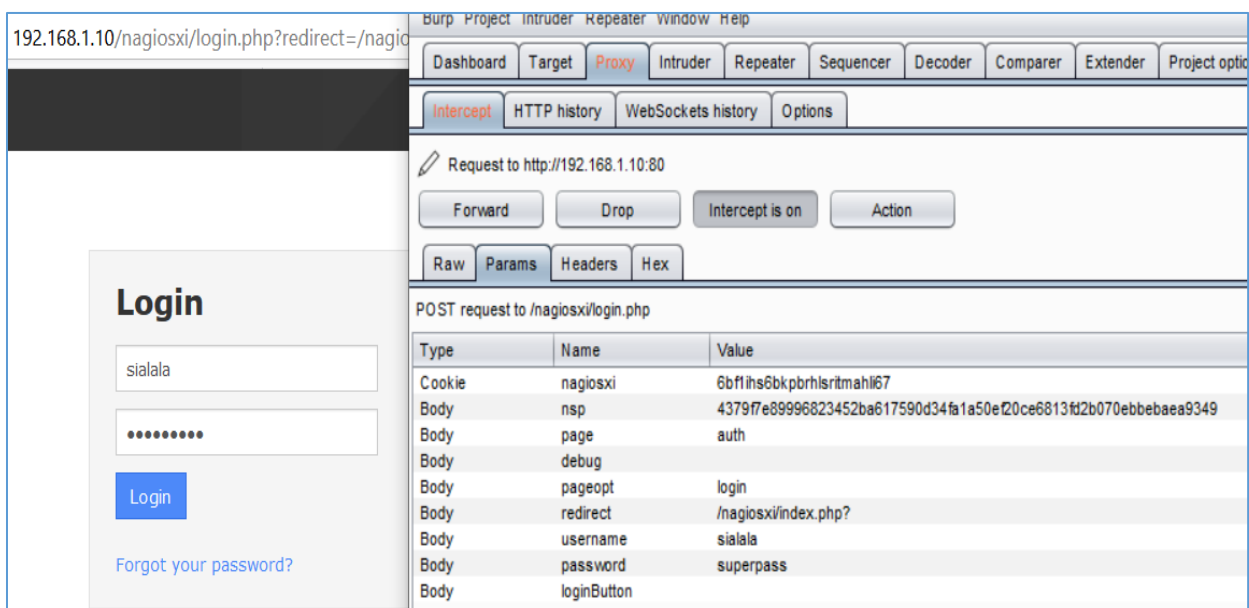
192.168.1.10/nagiosxi/login.php?redirect=/nagio

Login

sialala

•••••••••

Login

Forgot your password?

Burp Project Intruder Repeater Window Help

Dashboard | Target | Proxy | Intruder | Repeater | Sequencer | Decoder | Comparer | Extender | Project optio

Intercept | HTTP history | WebSockets history | Options

Request to http://192.168.1.10:80

Forward | Drop | Intercept is on | Action

Raw | Params | Headers | Hex

POST request to /nagiosxi/login.php

| Type | Name | Value |
|---|---|---|
| Cookie | nagiosxi | 6bf1ihs6bkpbrhlsritmahli67 |
| Body | nsp | 4379f7e89996823452ba617590d34fa1a50ef20ce6813fd2b070ebbebaea9349 |
| Body | page | auth |
| Body | debug | |
| Body | pageopt | login |
| Body | redirect | /nagiosxi/index.php? |
| Body | username | sialala |
| Body | password | superpass |
| Body | loginButton | |